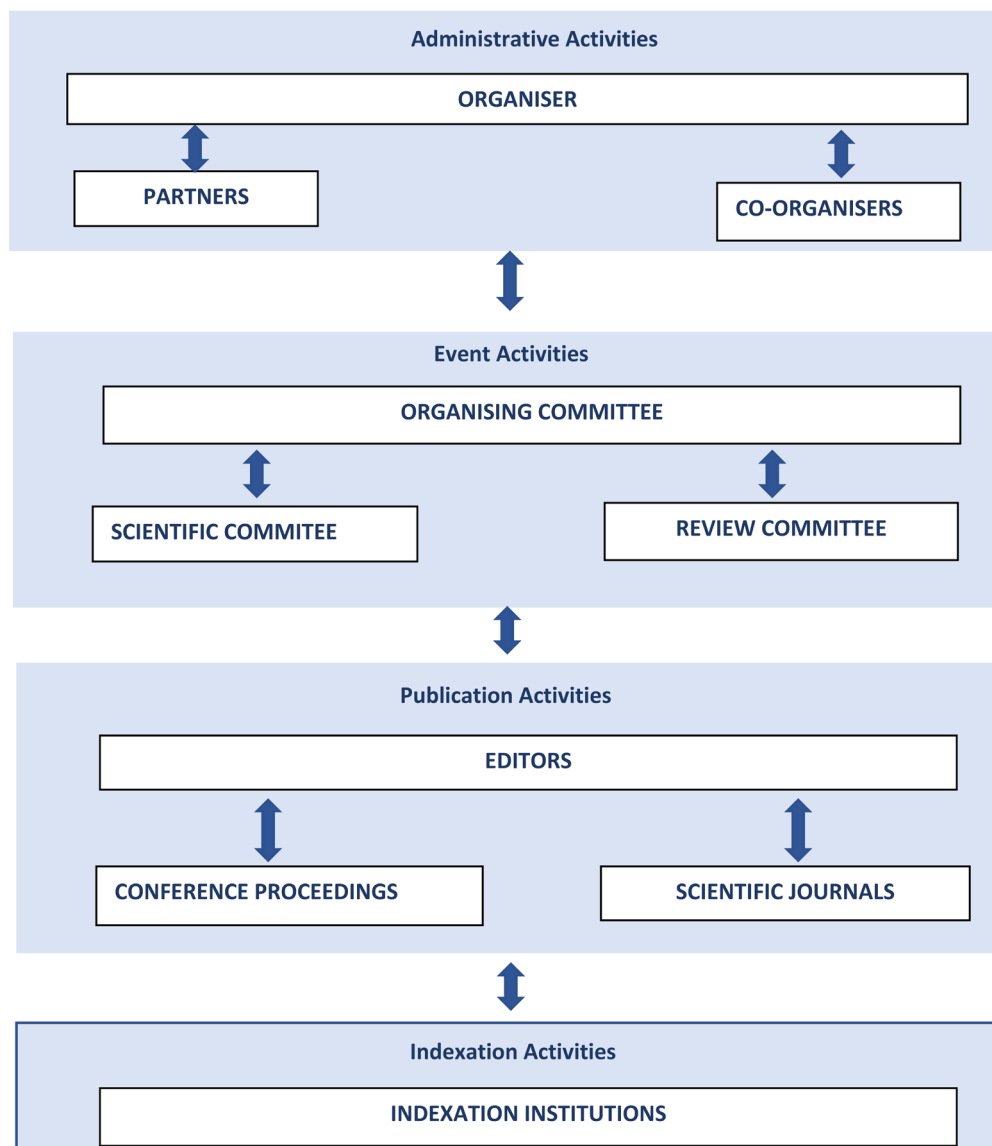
Administrative Activities

ORGANISER

PARTNERS

CO-ORGANISERS

Event Activities

ORGANISING COMMITTEE

SCIENTIFIC COMMITEE

REVIEW COMMITTEE

Publication Activities

EDITORS

CONFERENCE PROCEEDINGS

SCIENTIFIC JOURNALS

Indexation Activities

INDEXATION INSTITUTIONS